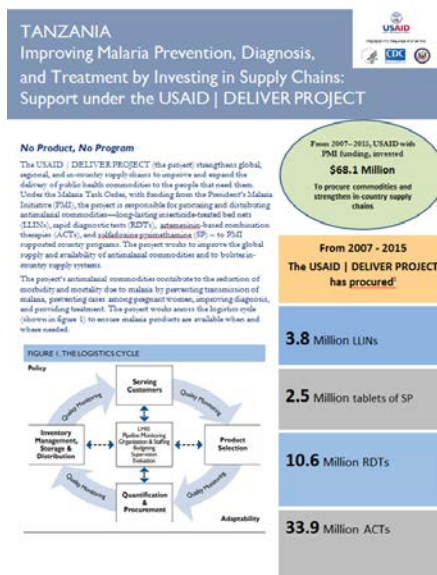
TANZANIA
Improving Malaria Prevention, Diagnosis, and Treatment by Investing in Supply Chains: Support under the USAID | DELIVER PROJECT

USAID
CDC

No Product, No Program

The USAID | DELIVER PROJECT (the project) strengthens global, regional, and in-country supply chains to improve and expand the delivery of public health commodities to the people that need them. Under the Malaria Task Order, with funding from the President's Malaria Initiative (PMI), the project is responsible for procuring and distributing antimalarial commodities—long-lasting insecticide-treated bed nets (LLINs), rapid diagnostic tests (RDTs), artemisinin-based combination therapies (ACTs), and sulfadoxine-pyrimethamine (SP) — to PMI supported country programs. The project works to improve the global supply and availability of antimalarial commodities and to bolster in-country supply systems.

The project's antimalarial commodities contribute to the reduction of morbidity and mortality due to malaria by preventing transmission of malaria, preventing cases among pregnant women, improving diagnosis, and providing treatment. The project works across the logistics cycle (shown in figure 1) to ensure malaria products are available when and where needed.

FIGURE 1. THE LOGISTICS CYCLE

Policy
Serving Customers
Quality Monitoring
Quality Monitoring
Inventory Management, Storage & Distribution
LMIS
Pipeline Monitoring
Organization & Staffing
Budgeting
Supervision
Evaluation
Product Selection
Quality Monitoring
Quality Monitoring
Quantification & Procurement
Adaptability

From 2007–2015, USAID with PMI funding, invested
$68.1 Million
To procure commodities and strengthen in-country supply chains

From 2007 - 2015
The USAID | DELIVER PROJECT has procured¹

3.8 Million LLINs

2.5 Million tablets of SP

10.6 Million RDTs

33.9 Million ACTs